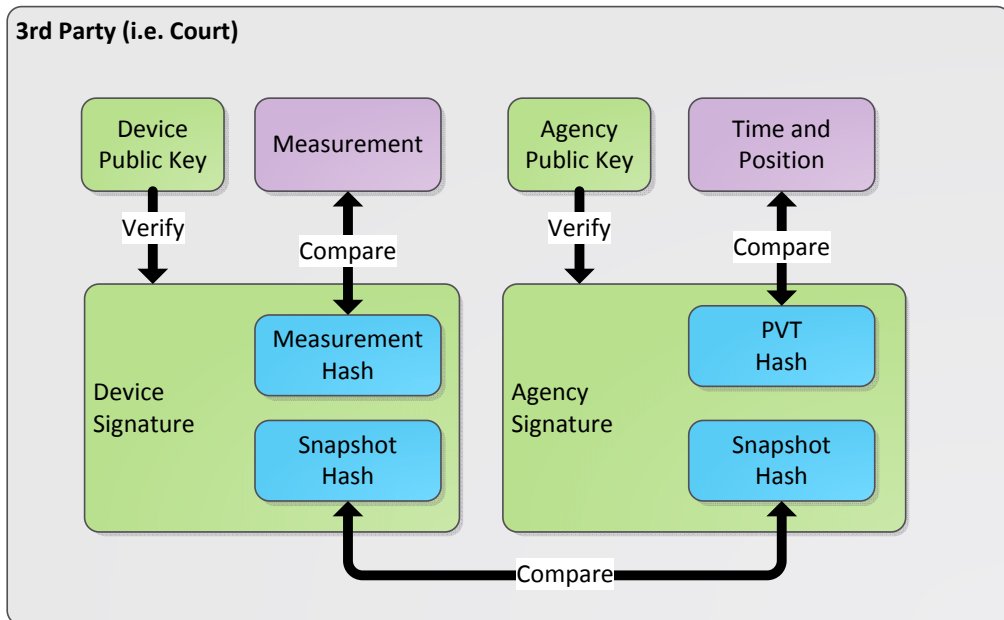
3rd Party (i.e. Court)

Device Public Key

Measurement

Agency Public Key

Time and Position

Verify

Compare

Verify

Compare

Device Signature

Measurement Hash

Snapshot Hash

Agency Signature

PVT Hash

Snapshot Hash

Compare